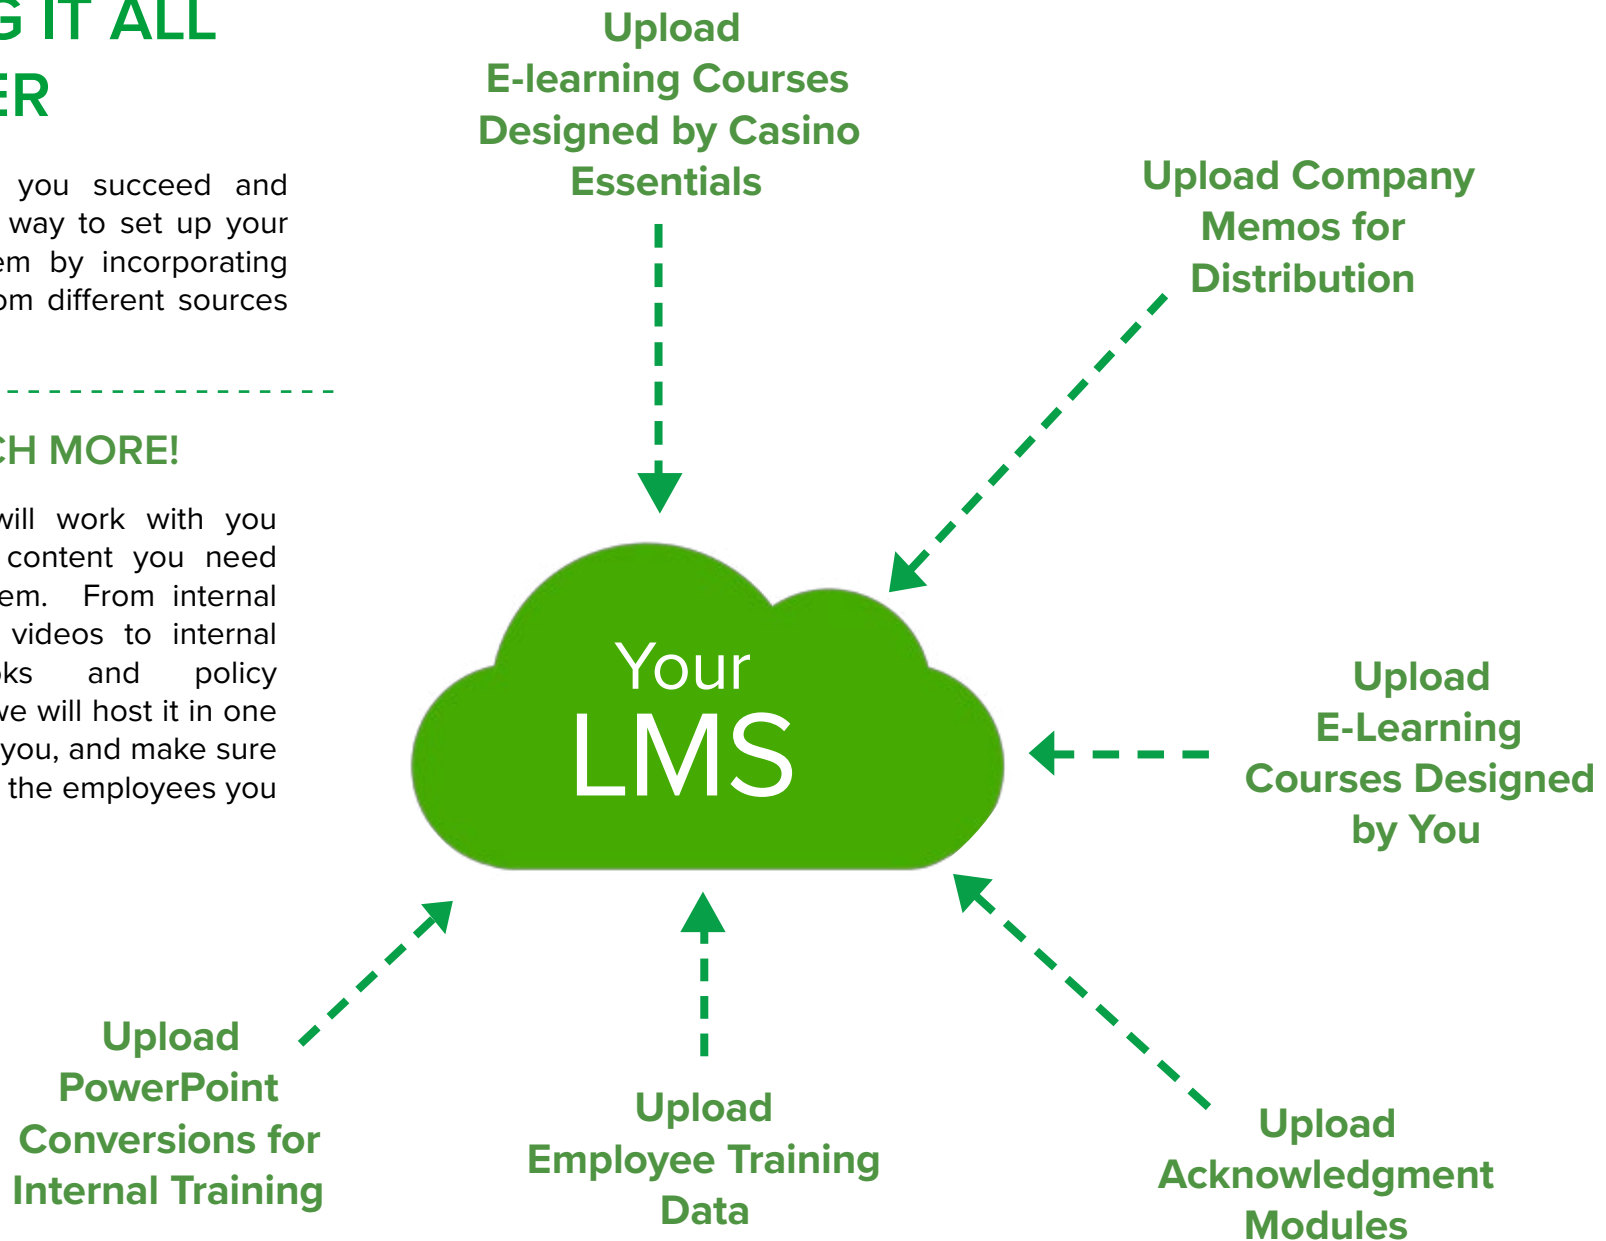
G IT ALL
ER

you succeed and way to set up your em by incorporating om different sources

CH MORE!

will work with you content you need em. From internal videos to internal oks and policy we will host it in one you, and make sure the employees you

Upload
E-learning Courses
Designed by Casino
Essentials

Upload Company
Memos for
Distribution

Your
LMS

Upload
E-Learning
Courses Designed
by You

Upload
PowerPoint
Conversions for
Internal Training

Upload
Employee Training
Data

Upload
Acknowledgment
Modules